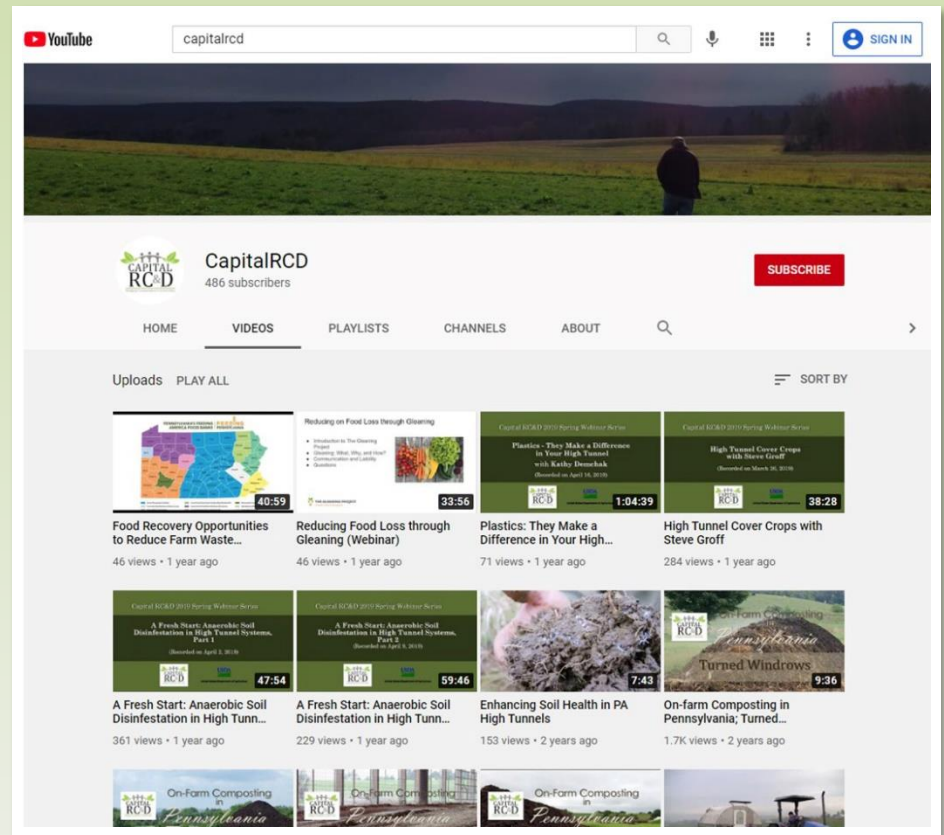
YouTube

capitalrcd

SIGN IN

CAPITAL RC&D

CapitalRCD
486 subscribers

SUBSCRIBE

HOME VIDEOS PLAYLISTS CHANNELS ABOUT

Uploads PLAY ALL

SORT BY

40:59
Food Recovery Opportunities to Reduce Farm Waste...
46 views • 1 year ago

Reducing on Food Loss through Gleaning
33:56
Reducing Food Loss through Gleaning (Webinar)
46 views • 1 year ago

Capital RC&D 2019 Spring Webinar Series
Plastics - They Make a Difference in Your High Tunnel with Kathy Demchak
1:04:39
Plastics: They Make a Difference in Your High...
71 views • 1 year ago

Capital RC&D 2019 Spring Webinar Series
High Tunnel Cover Crops with Steve Groff
38:28
High Tunnel Cover Crops with Steve Groff
284 views • 1 year ago

Capital RC&D 2019 Spring Webinar Series
A Fresh Start: Anaerobic Soil Disinfestation in High Tunnel Systems, Part 1
47:54
A Fresh Start: Anaerobic Soil Disinfestation in High Tunn...
361 views • 1 year ago

Capital RC&D 2019 Spring Webinar Series
A Fresh Start: Anaerobic Soil Disinfestation in High Tunnel Systems, Part 2
59:46
A Fresh Start: Anaerobic Soil Disinfestation in High Tunn...
229 views • 1 year ago

7:43
Enhancing Soil Health in PA High Tunnels
153 views • 2 years ago

On-farm Composting in Pennsylvania
Turned Windrows
9:36
On-farm Composting in Pennsylvania; Turned...
1.7K views • 2 years ago

On-Farm Composting in Pennsylvania
On-Farm Composting in Pennsylvania
On-Farm Composting in Pennsylvania